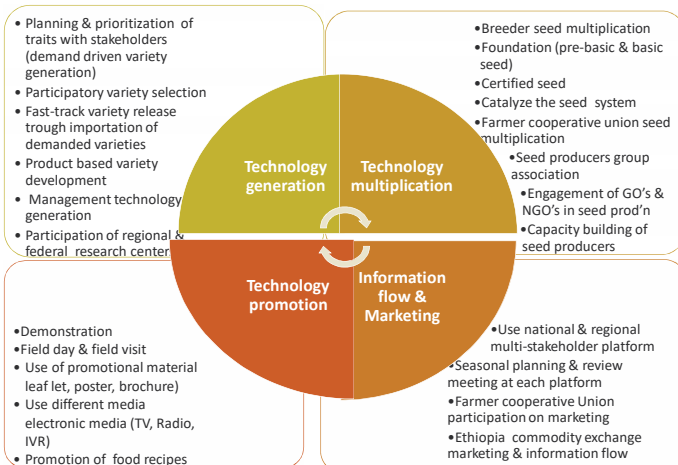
- Planning & prioritization of traits with stakeholders (demand driven variety generation)
- Participatory variety selection
- Fast-track variety release trough importation of demanded varieties
- Product based variety development
- Management technology generation
- Participation of regional & federal research center

•Breeder seed multiplication
•Foundation (pre-basic & basic seed)
•Certified seed
•Catalyze the seed system
•Farmer cooperative union seed multiplication
•Seed producers group association
•Engagement of GO's & NGO's in seed prod'n
•Capacity building of seed producers

Technology generation

Technology multiplication

Technology promotion

Information flow & Marketing

•Demonstration
•Field day & field visit
•Use of promotional material leaf let, poster, brochure)
•Use different media electronic media (TV, Radio, IVR)
•Promotion of food recipes

•Use national & regional multi-stakeholder platform
•Seasonal planning & review meeting at each platform
•Farmer cooperative Union participation on marketing
•Ethiopia commodity exchange marketing & information flow